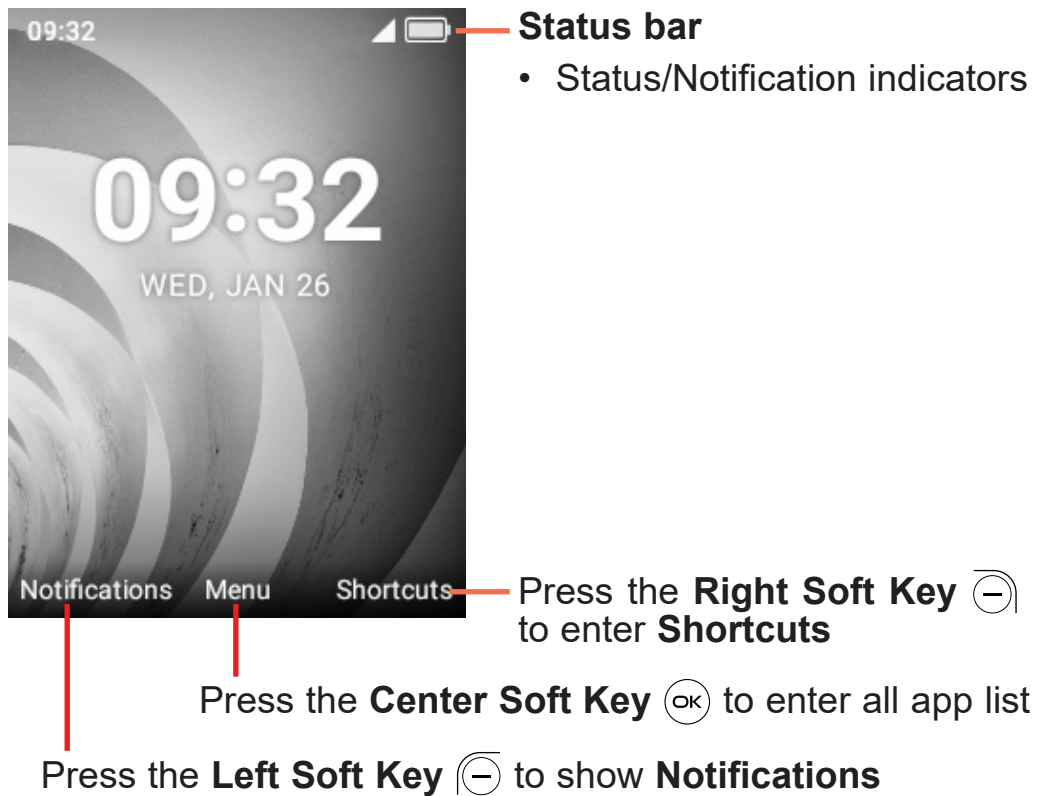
09:32

09:32

WED, JAN 26

Notifications Menu Shortcuts

Status bar

• Status/Notification indicators

Press the **Right Soft Key** to enter **Shortcuts**

Press the **Center Soft Key** OK to enter all app list

Press the **Left Soft Key** to show **Notifications**